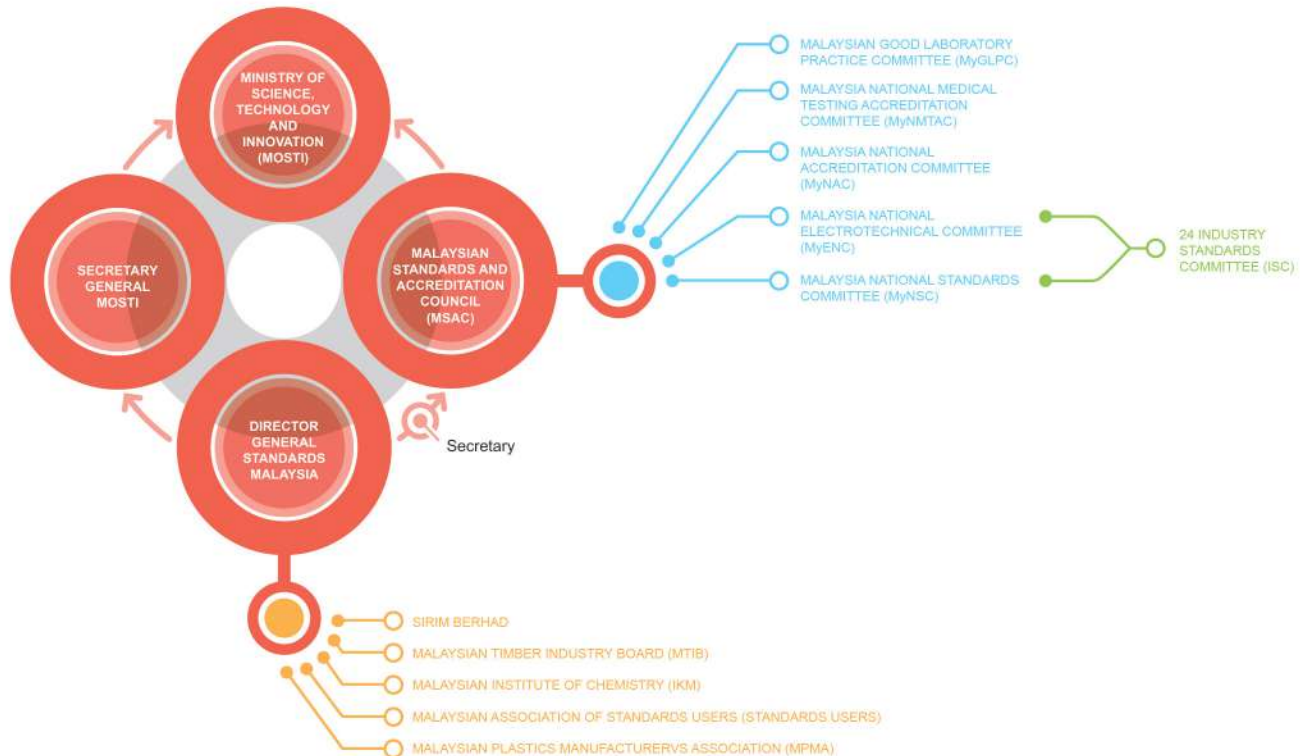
MINISTRY OF SCIENCE, TECHNOLOGY AND INNOVATION (MOSTI)

SECRETARY GENERAL MOSTI

MALAYSIAN STANDARDS AND ACCREDITATION COUNCIL (MSAC)

DIRECTOR GENERAL STANDARDS MALAYSIA

Secretary

MALAYSIAN GOOD LABORATORY PRACTICE COMMITTEE (MyGLPC)

MALAYSIA NATIONAL MEDICAL TESTING ACCREDITATION COMMITTEE (MyNMTAC)

MALAYSIA NATIONAL ACCREDITATION COMMITTEE (MyNAC)

MALAYSIA NATIONAL ELECTROTECHNICAL COMMITTEE (MyENC)

MALAYSIA NATIONAL STANDARDS COMMITTEE (MyNSC)

24 INDUSTRY STANDARDS COMMITTEE (ISC)

SIRIM BERHAD

MALAYSIAN TIMBER INDUSTRY BOARD (MTIB)

MALAYSIAN INSTITUTE OF CHEMISTRY (IKM)

MALAYSIAN ASSOCIATION OF STANDARDS USERS (STANDARDS USERS)

MALAYSIAN PLASTICS MANUFACTURERVS ASSOCIATION (MPMA)